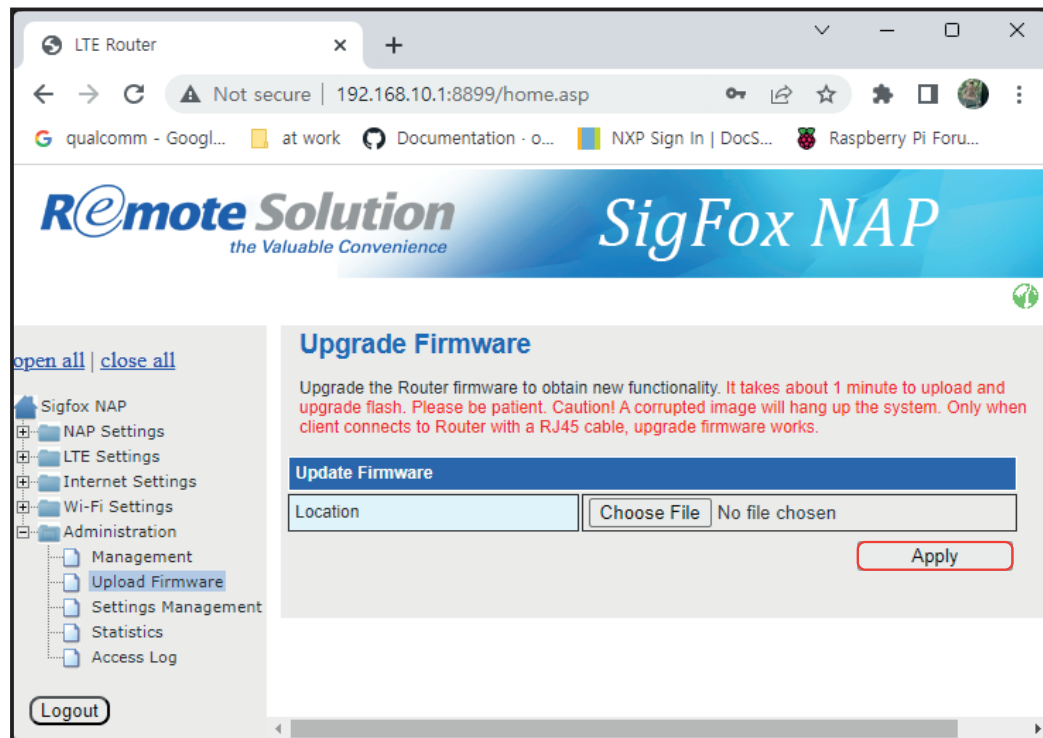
LTE Router

Not secure | 192.168.10.1:8899/home.asp

qualcomm - Googl... at work Documentation · o... NXP Sign In | DocS... Raspberry Pi Foru...

Remote Solution
the Valuable Convenience

SigFox NAP

open all | close all

Sigfox NAP
NAP Settings
LTE Settings
Internet Settings
Wi-Fi Settings
Administration
Management
Upload Firmware
Settings Management
Statistics
Access Log

Logout

Upgrade Firmware

Upgrade the Router firmware to obtain new functionality. It takes about 1 minute to upload and upgrade flash. Please be patient. Caution! A corrupted image will hang up the system. Only when client connects to Router with a RJ45 cable, upgrade firmware works.

| Update Firmware | |
|---|---|
| Location | Choose File No file chosen |

Apply